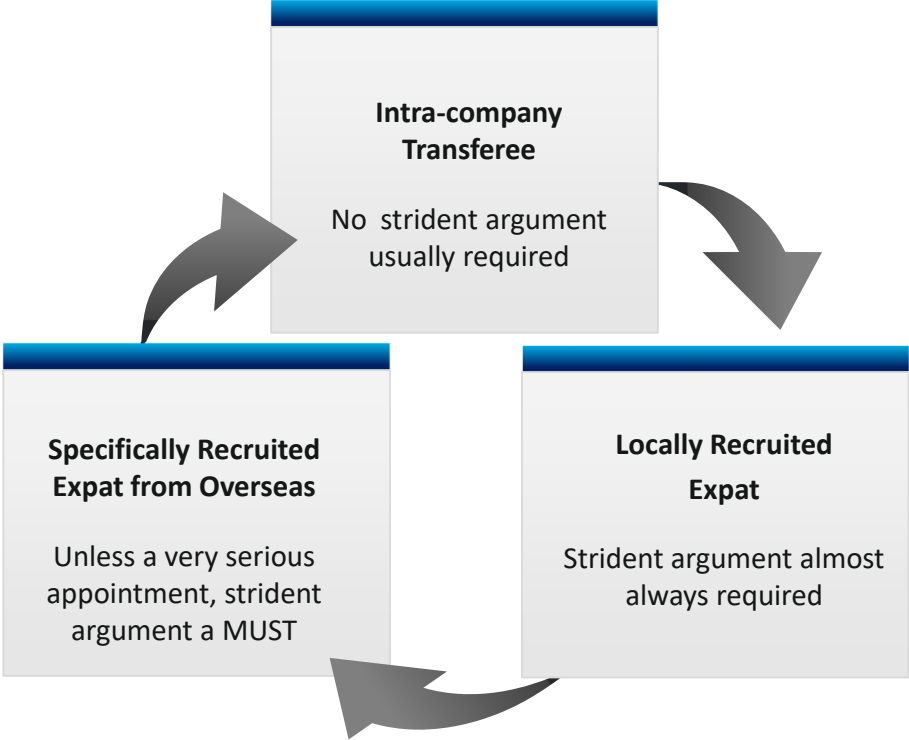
**Intra-company Transferee**

No strident argument usually required

**Locally Recruited Expat**

Strident argument almost always required

**Specifically Recruited Expat from Overseas**

Unless a very serious appointment, strident argument a MUST